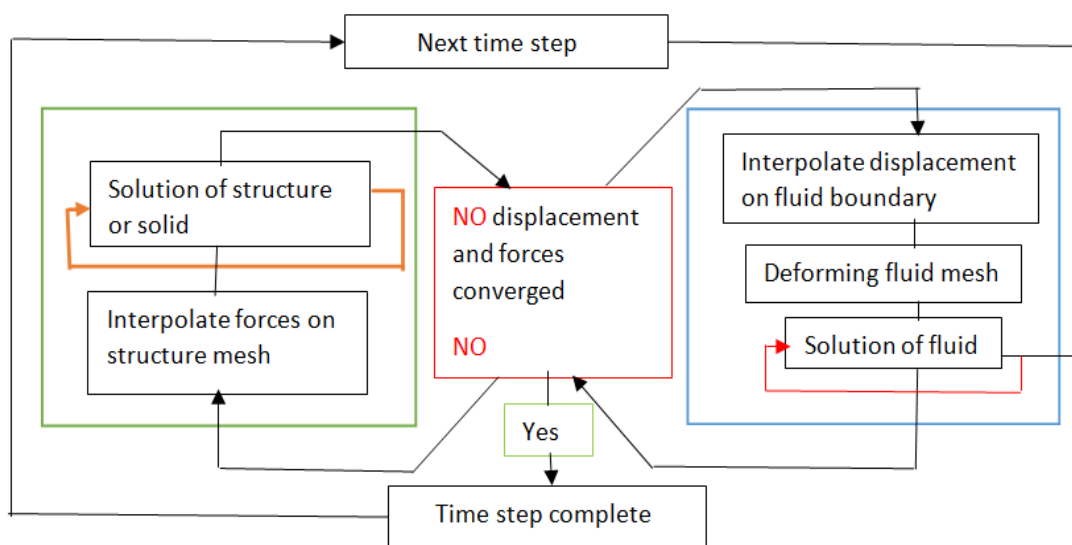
Next time step

Solution of structure or solid

Interpolate forces on structure mesh

NO displacement and forces converged

NO

Yes

Interpolate displacement on fluid boundary

Deforming fluid mesh

Solution of fluid

Time step complete